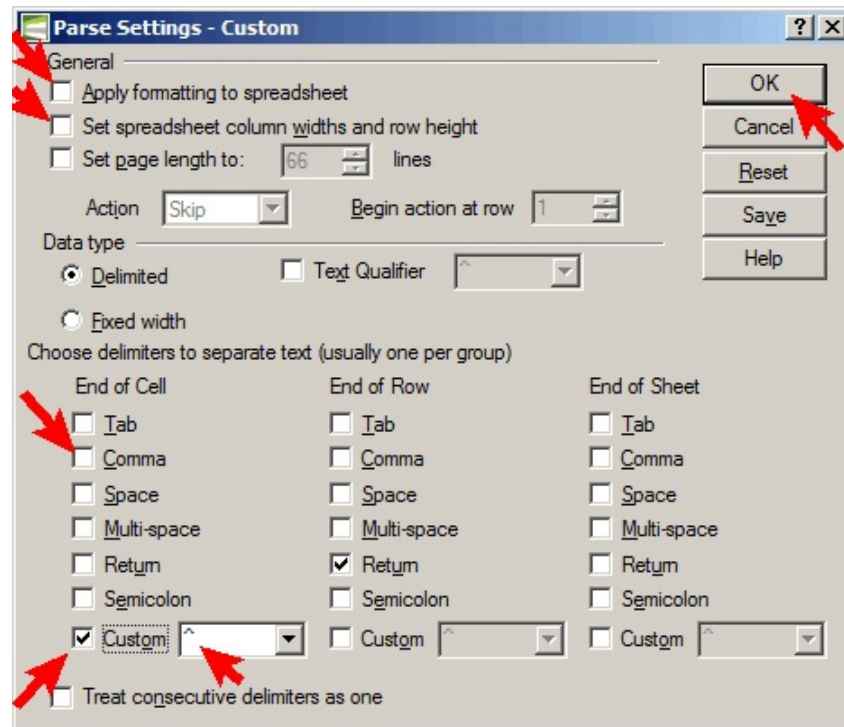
Parse Settings - Custom

?

General

Apply formatting to spreadsheet

Set spreadsheet column widths and row height

Set page length to: 66 lines

Action Skip

Begin action at row 1

Data type

Delimited

Text Qualifier ^

Fixed width

Choose delimiters to separate text (usually one per group)

End of Cell

Tab

Comma

Space

Multi-space

Return

Semicolon

Custom ^

End of Row

Tab

Comma

Space

Multi-space

Return

Semicolon

Custom ^

End of Sheet

Tab

Comma

Space

Multi-space

Return

Semicolon

Custom ^

Treat consecutive delimiters as one

OK

Cancel

Reset

Save

Help